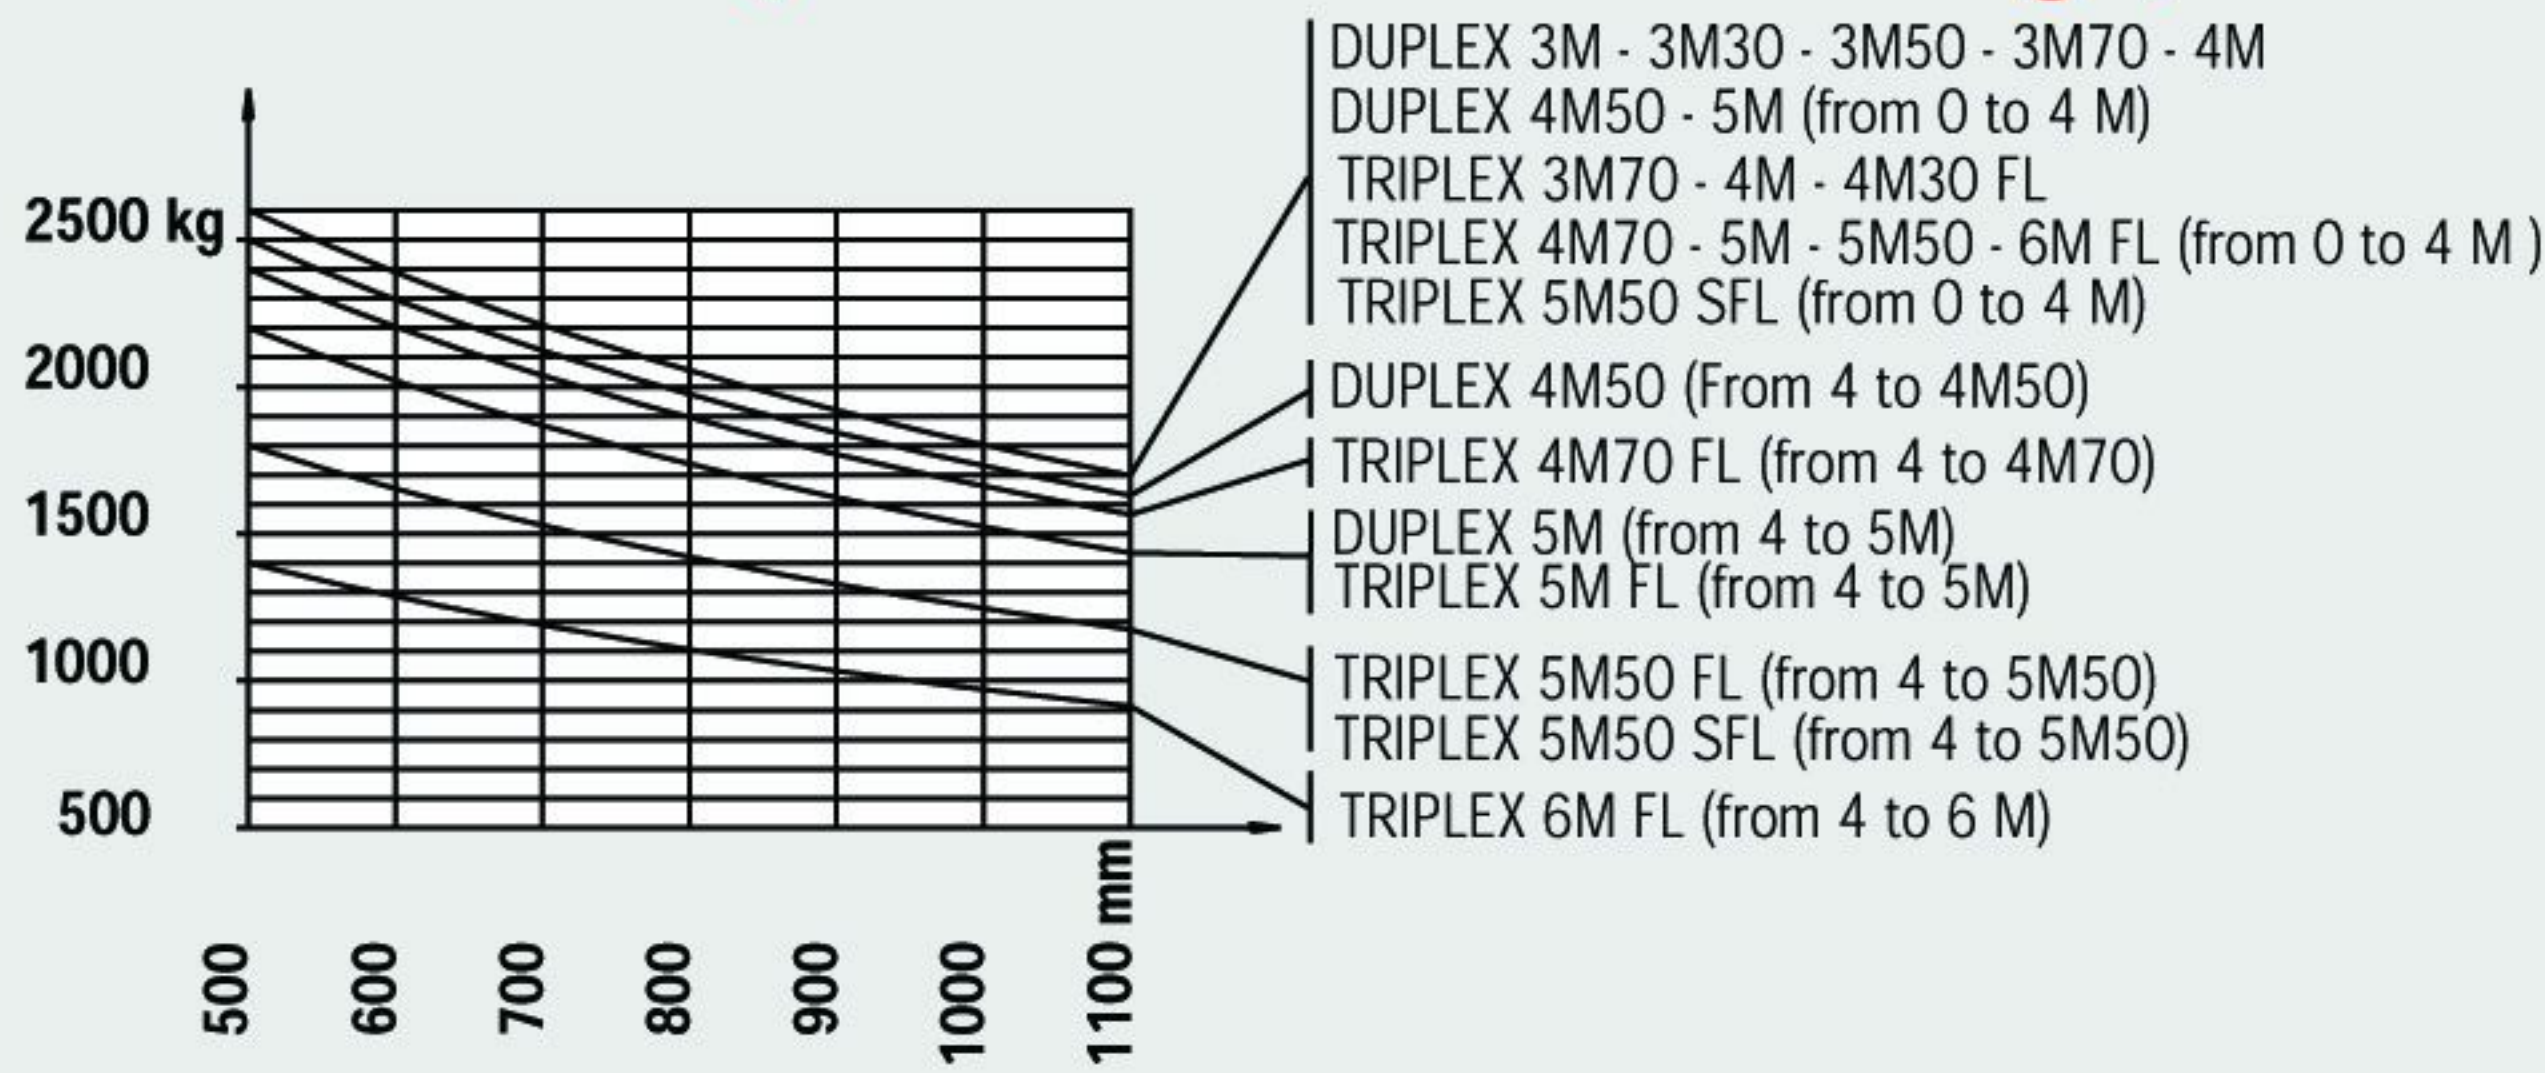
2500 kg
2000
1500
1000
500

500
600
700
800
900
1000
1100 mm

DUPLEX 3M - 3M30 - 3M50 - 3M70 - 4M
DUPLEX 4M50 - 5M (from 0 to 4 M)
TRIPLEX 3M70 - 4M - 4M30 FL
TRIPLEX 4M70 - 5M - 5M50 - 6M FL (from 0 to 4 M )
TRIPLEX 5M50 SFL (from 0 to 4 M)

DUPLEX 4M50 (From 4 to 4M50)

TRIPLEX 4M70 FL (from 4 to 4M70)

DUPLEX 5M (from 4 to 5M)
TRIPLEX 5M FL (from 4 to 5M)

TRIPLEX 5M50 FL (from 4 to 5M50)
TRIPLEX 5M50 SFL (from 4 to 5M50)

TRIPLEX 6M FL (from 4 to 6 M)